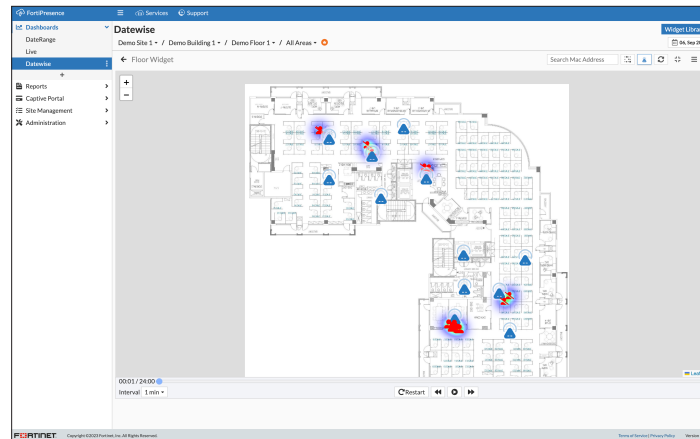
FortiPresence
Services Support
Dashboards
DateRange
Live
Datewise
Reports
Captive Portal
Site Management
Administration
Datewise
Widget Library
Demo Site 1 / Demo Building 1 / Demo Floor 1 / All Areas
Floor Widget
Search Mac Address
00:01 / 24:00
Interval 1 min
Restart
FORTINET Copyright ©2023 Fortinet, Inc. All Rights Reserved
Terms of Service | Privacy Policy